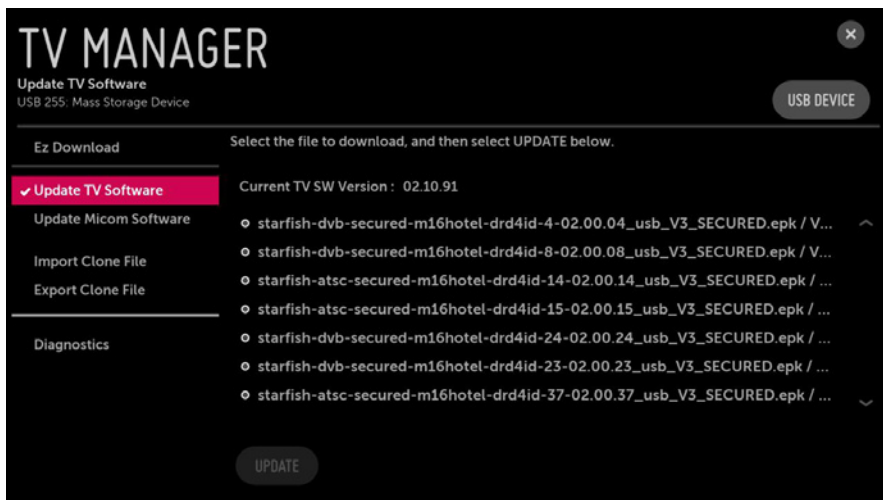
TV MANAGER
Update TV Software
USB 255: Mass Storage Device

USB DEVICE

Ez Download

✔ Update TV Software
Update Micom Software

Import Clone File
Export Clone File

Diagnostics

Select the file to download, and then select UPDATE below.

Current TV SW Version : 02.10.91

starfish-dvb-secured-m16hotel-drd4id-4-02.00.04_usb_V3_SECURED.epk / V...
starfish-dvb-secured-m16hotel-drd4id-8-02.00.08_usb_V3_SECURED.epk / V...
starfish-atsc-secured-m16hotel-drd4id-14-02.00.14_usb_V3_SECURED.epk / ...
starfish-atsc-secured-m16hotel-drd4id-15-02.00.15_usb_V3_SECURED.epk / ...
starfish-dvb-secured-m16hotel-drd4id-24-02.00.24_usb_V3_SECURED.epk / ...
starfish-dvb-secured-m16hotel-drd4id-23-02.00.23_usb_V3_SECURED.epk / ...
starfish-atsc-secured-m16hotel-drd4id-37-02.00.37_usb_V3_SECURED.epk / ...

UPDATE